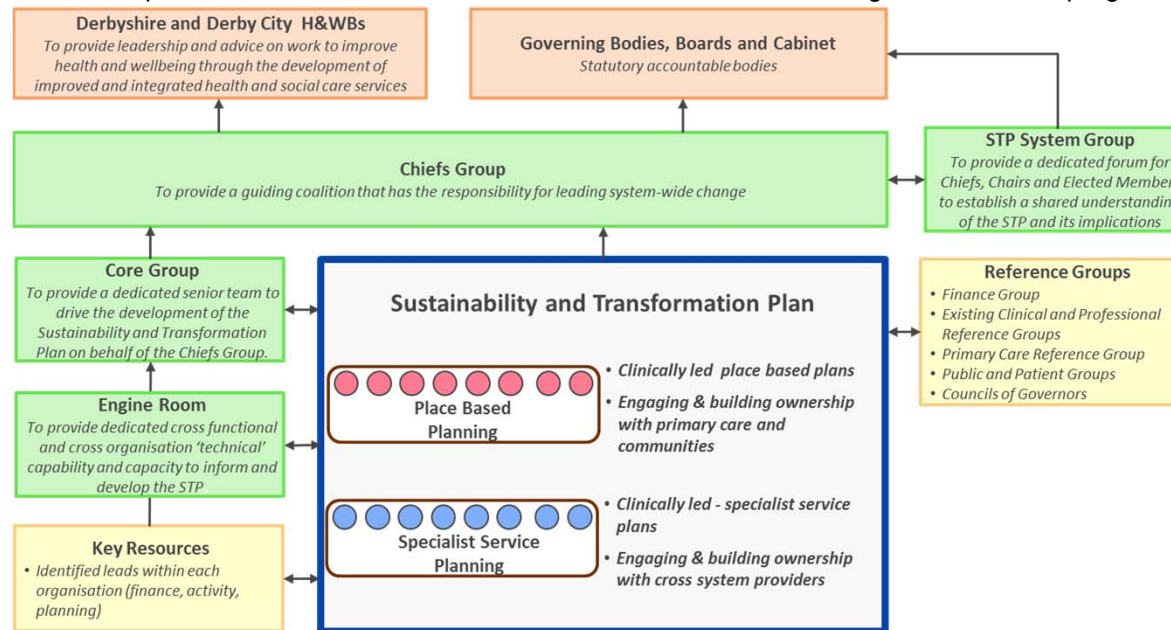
Derbyshire and Derby City H&WBs
To provide leadership and advice on work to improve health and wellbeing through the development of improved and integrated health and social care services

Governing Bodies, Boards and Cabinet
Statutory accountable bodies

Chiefs Group
To provide a guiding coalition that has the responsibility for leading system-wide change

STP System Group
To provide a dedicated forum for Chiefs, Chairs and Elected Member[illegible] to establish a shared understandin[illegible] of the STP and its implications

Core Group
To provide a dedicated senior team to drive the development of the Sustainability and Transformation Plan on behalf of the Chiefs Group.

Engine Room
To provide dedicated cross functional and cross organisation 'technical' capability and capacity to inform and develop the STP

Key Resources
• Identified leads within each organisation (finance, activity, planning)

Sustainability and Transformation Plan

Place Based Planning

• Clinically led place based plans
• Engaging & building ownership with primary care and communities

Specialist Service Planning

• Clinically led - specialist service plans
• Engaging & building ownership with cross system providers

Reference Groups
• Finance Group
• Existing Clinical and Professional Reference Groups
• Primary Care Reference Group
• Public and Patient Groups
• Councils of Governors